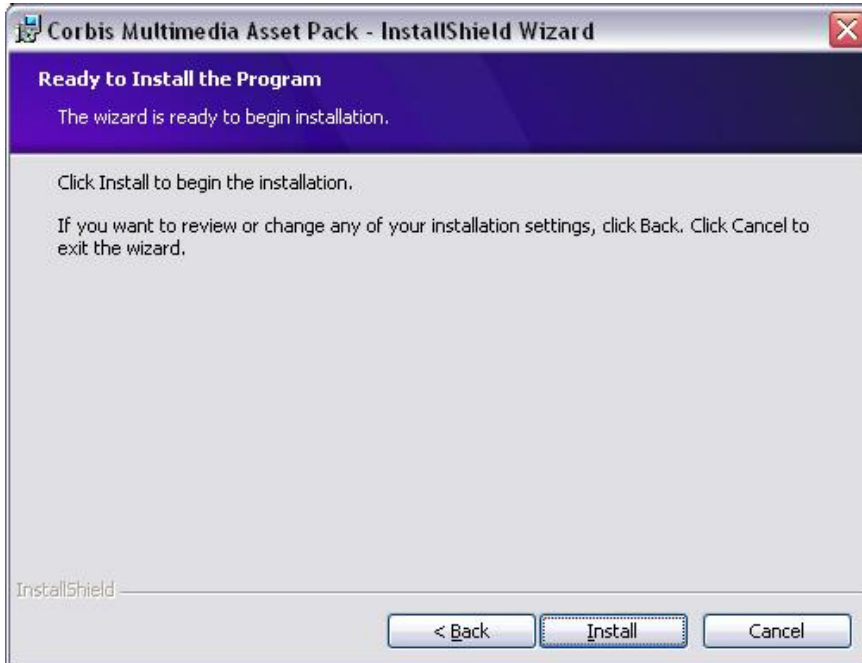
Corbis Multimedia Asset Pack - InstallShield Wizard

Ready to Install the Program

The wizard is ready to begin installation.

Click Install to begin the installation.

If you want to review or change any of your installation settings, click Back. Click Cancel to exit the wizard.

InstallShield

< Back

Install

Cancel